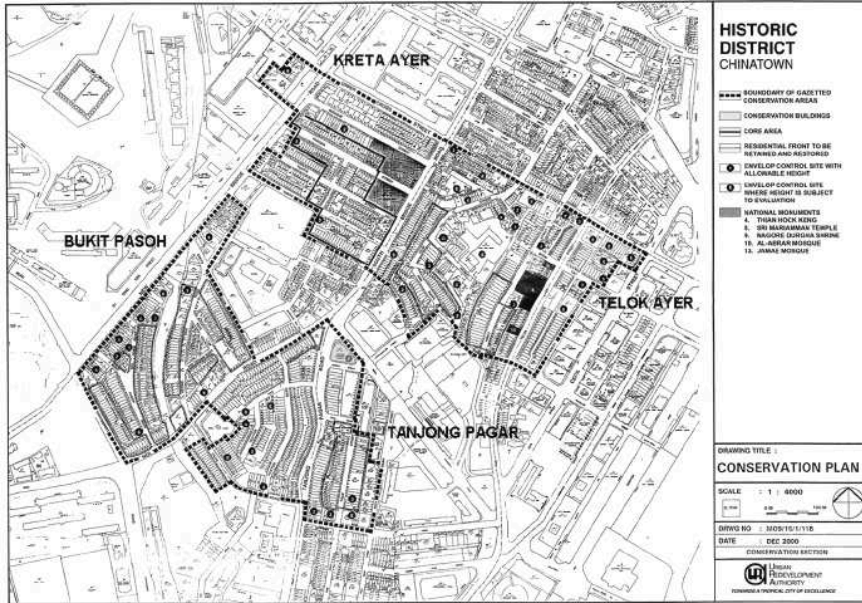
KRETA AYER

BUKIT PASOH

TELOK AYER

TANJONG PAGAR

HISTORIC DISTRICT
CHINATOWN

BOUNDARY OF GAZETTED CONSERVATION AREAS
CONSERVATION BUILDINGS
CORE AREA
RESIDENTIAL FRONT TO BE RETAINED AND RESTORED
ENVELOP CONTROL SITE WITH ALLOWABLE HEIGHT
ENVELOP CONTROL SITE WHERE HEIGHT IS SUBJECT TO EVALUATION
NATIONAL MONUMENTS
4. THIAN HOCK KENG
8. SRI MARIAMMAN TEMPLE
9. NAGORE DURGHA SHRINE
10. AL-ABRAR MOSQUE
13. JAMAE MOSQUE

DRAWING TITLE :
CONSERVATION PLAN

SCALE : 1 : 4000

DRWG NO : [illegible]

DATE : DEC 2000

CONSERVATION SECTION

URBAN REDEVELOPMENT AUTHORITY
TOWARDS A TROPICAL CITY OF EXCELLENCE